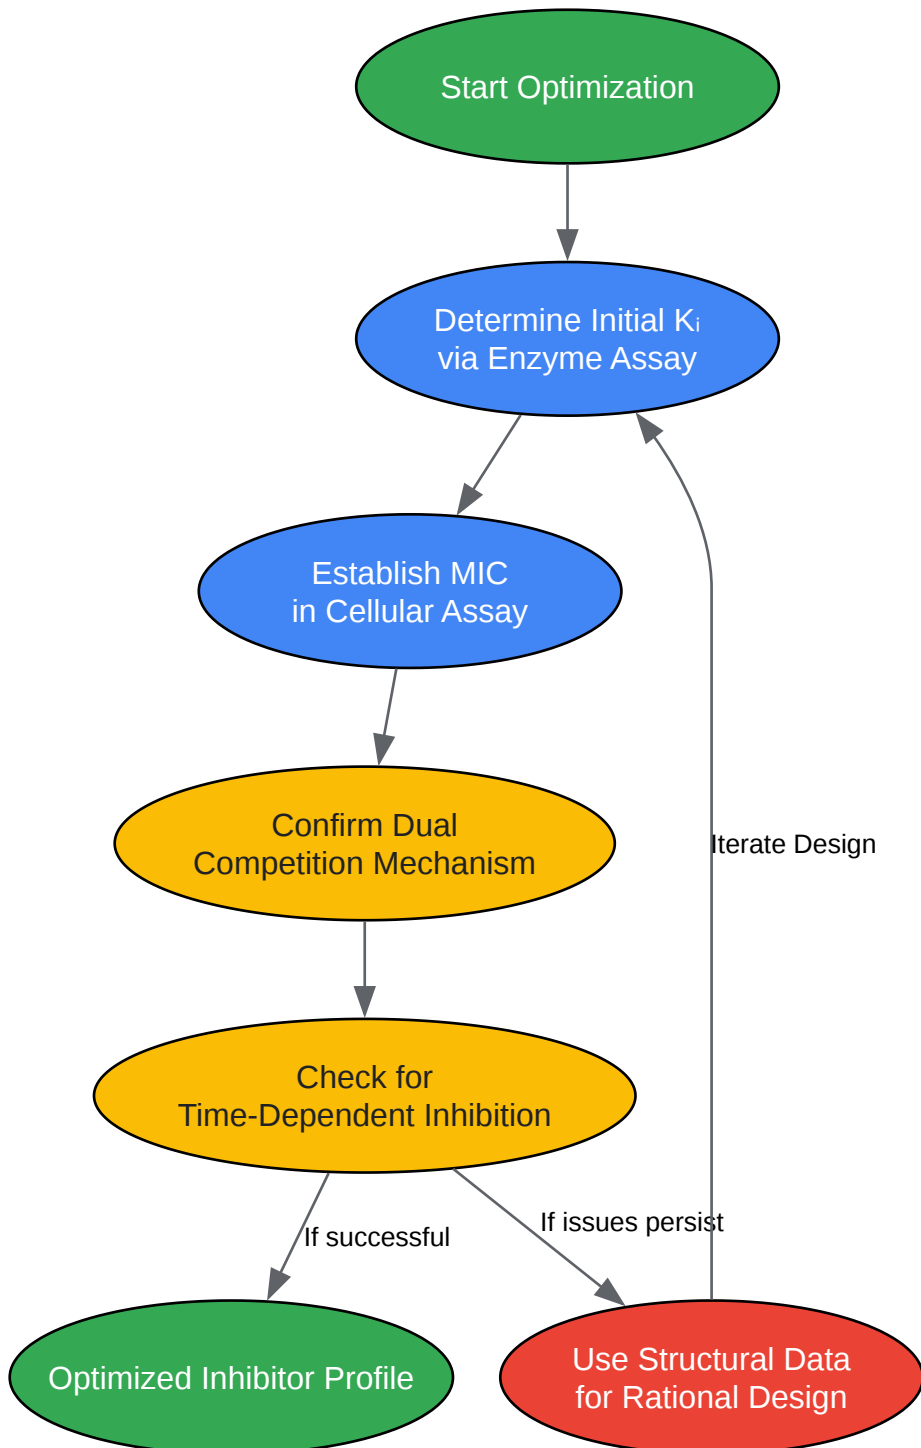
Start Optimization

Determine Initial Kᵢ via Enzyme Assay

Establish MIC in Cellular Assay

Confirm Dual Competition Mechanism

Check for Time-Dependent Inhibition

If successful

If issues persist

Iterate Design

Optimized Inhibitor Profile

Use Structural Data for Rational Design